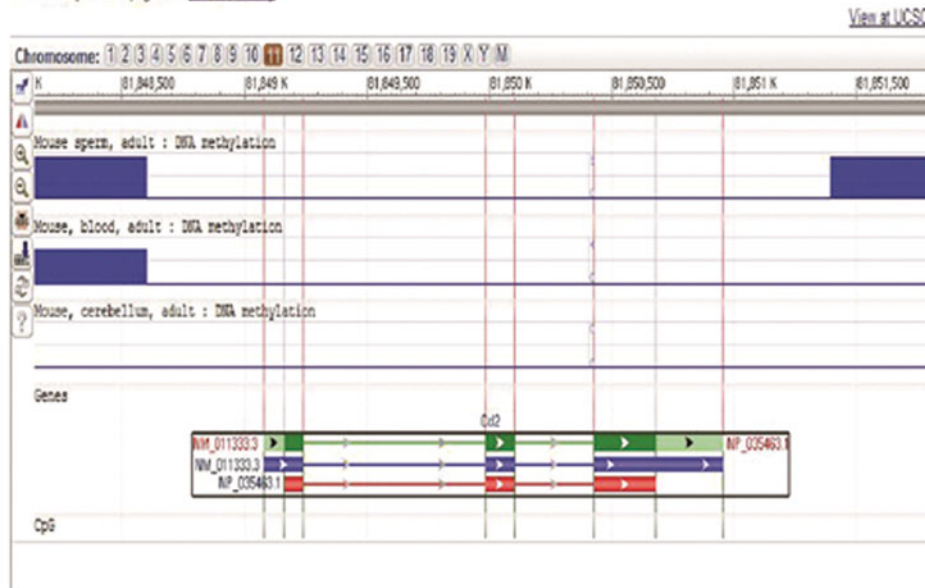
View at UCSC

Chromosome: 1 2 3 4 5 6 7 8 9 10 11 12 13 14 15 16 17 18 19 X Y M

K 81,848,500 81,849 K 81,849,500 81,850 K 81,850,500 81,851 K 81,851,500

?

Mouse sperm, adult : DNA methylation

Mouse, blood, adult : DNA methylation

Mouse, cerebellum, adult : DNA methylation

Genes

Ccl2

NM_011333.3

NM_011333.3

NP_035463.1

NP_035463.1

CpG